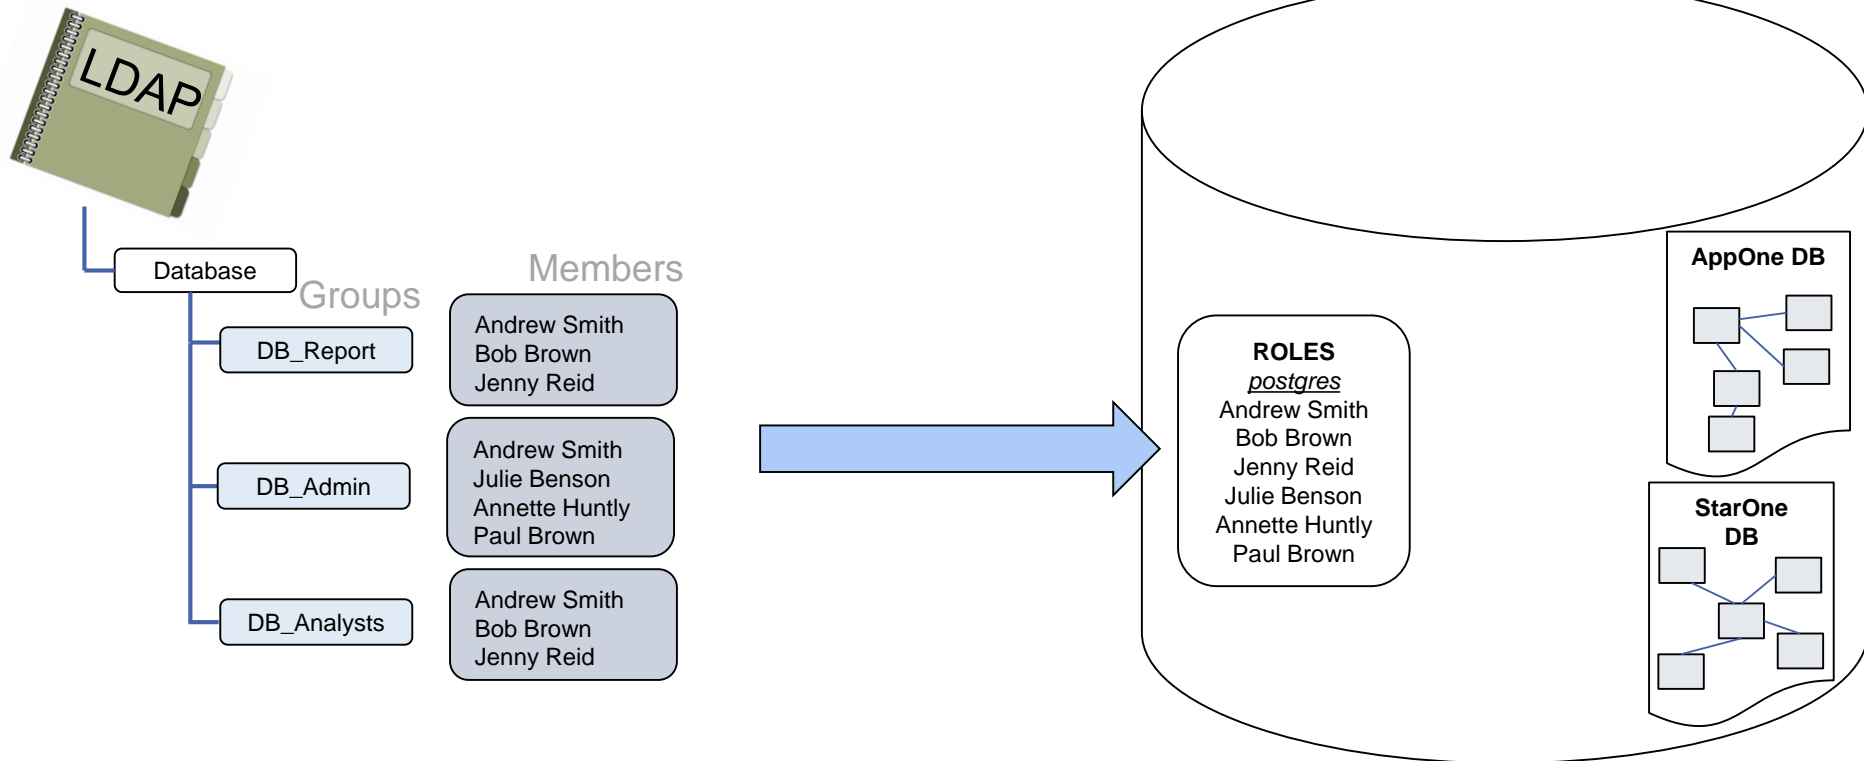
LDAP

Database

Groups

Members

DB_Report

Andrew Smith
Bob Brown
Jenny Reid

DB_Admin

Andrew Smith
Julie Benson
Annette Huntly
Paul Brown

DB_Analysts

Andrew Smith
Bob Brown
Jenny Reid

ROLES
postgres
Andrew Smith
Bob Brown
Jenny Reid
Julie Benson
Annette Huntly
Paul Brown

AppOne DB

StarOne DB